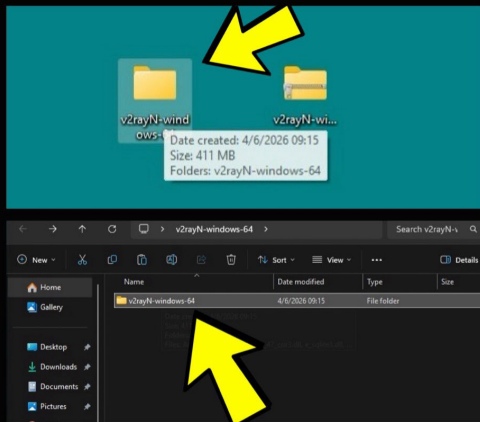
v2rayN-windows-64

v2rayN-wi...

Date created: 4/6/2026 09:15
Size: 411 MB
Folders: v2rayN-windows-64

v2rayN-windows-64

Search v2rayN-v

New

Sort

View

...

Details

Home

Gallery

Name

Date modified

Type

Size

v2rayN-windows-64

4/6/2026 09:15

File folder

Desktop

Downloads

Documents

Pictures